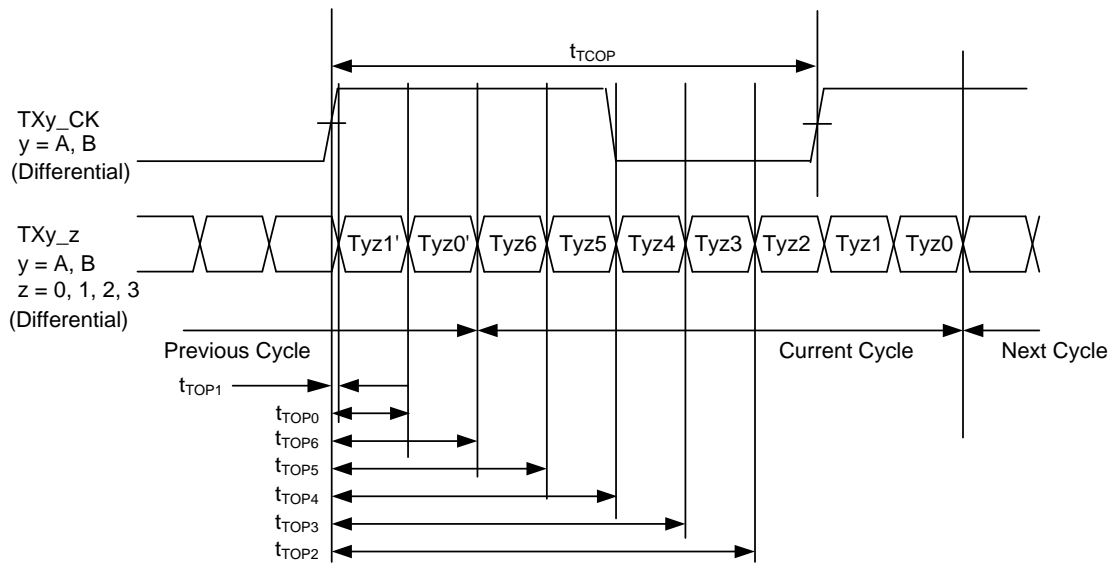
$t_{TCOP}$

TXy_CK
y = A, B
(Differential)

TXy_z
y = A, B
z = 0, 1, 2, 3
(Differential)

Tyz1' Tyz0' Tyz6 Tyz5 Tyz4 Tyz3 Tyz2 Tyz1 Tyz0

Previous Cycle

Current Cycle

Next Cycle

$t_{TOP1}$

$t_{TOP0}$

$t_{TOP6}$

$t_{TOP5}$

$t_{TOP4}$

$t_{TOP3}$

$t_{TOP2}$